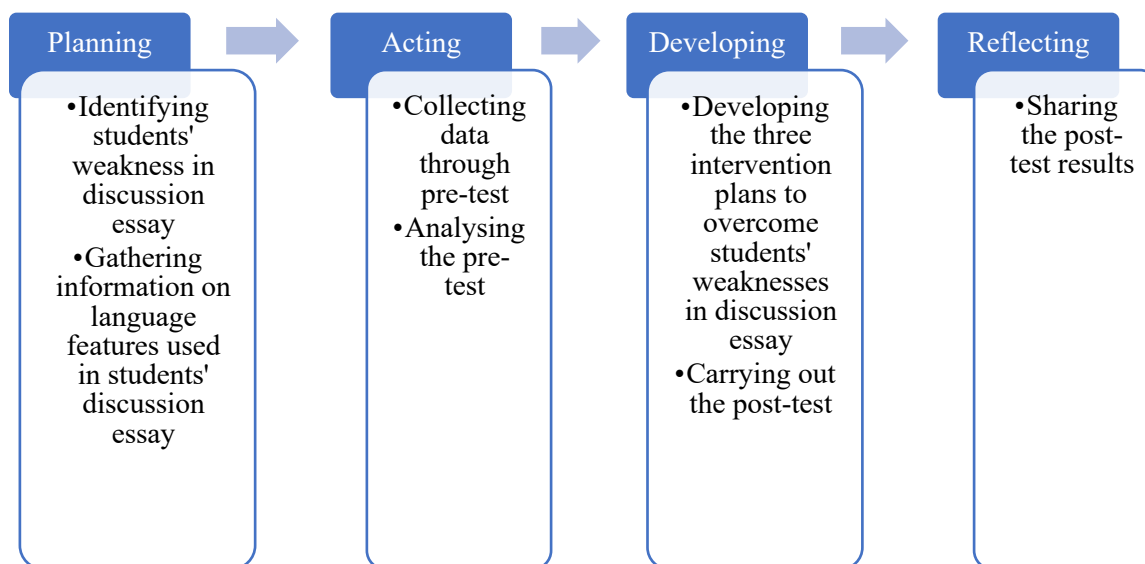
Planning

•Identifying students' weakness in discussion essay
•Gathering information on language features used in students' discussion essay

Acting

•Collecting data through pre-test
•Analysing the pre-test

Developing

•Developing the three intervention plans to overcome students' weaknesses in discussion essay
•Carrying out the post-test

Reflecting

•Sharing the post-test results